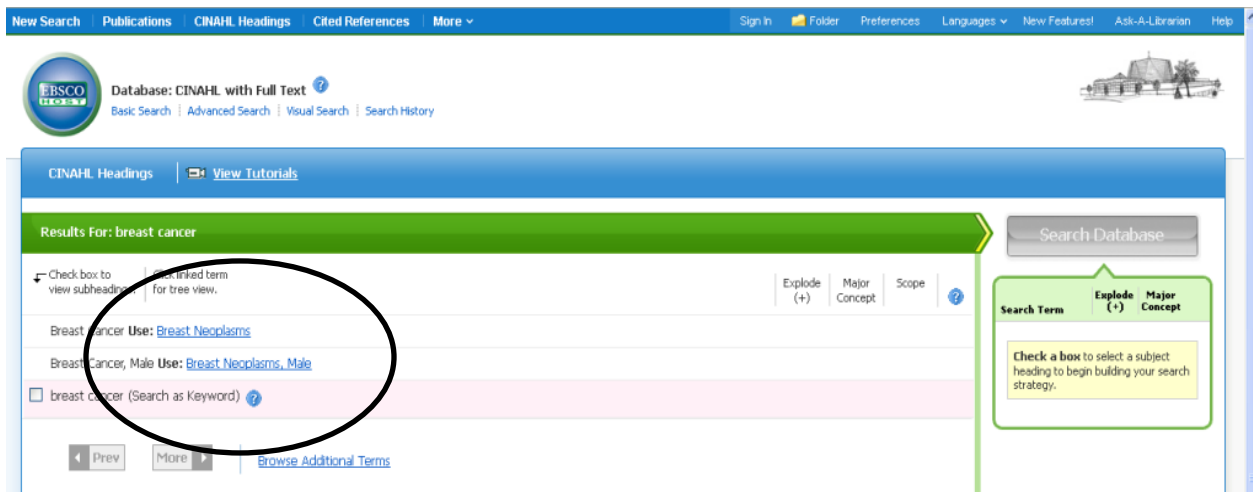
New Search | Publications | CINAHL Headings | Cited References | More

Sign In | Folder | Preferences | Languages | New Features! | Ask-A-Librarian | Help

EBSCO HOST

Database: CINAHL with Full Text

Basic Search | Advanced Search | Visual Search | Search History

CINAHL Headings | View Tutorials

Results For: breast cancer

Search Database

Check box to view subheadings. | Click linked term for tree view.

| | Explode (+) | Major Concept | Scope |
|---|---|---|---|
| Breast Cancer **Use:** Breast Neoplasms | | | |
| Breast Cancer, Male **Use:** Breast Neoplasms, Male | | | |
| breast cancer (Search as Keyword) | | | |

Search Term | Explode (+) | Major Concept

**Check a box** to select a subject heading to begin building your search strategy.

Prev | More | Browse Additional Terms